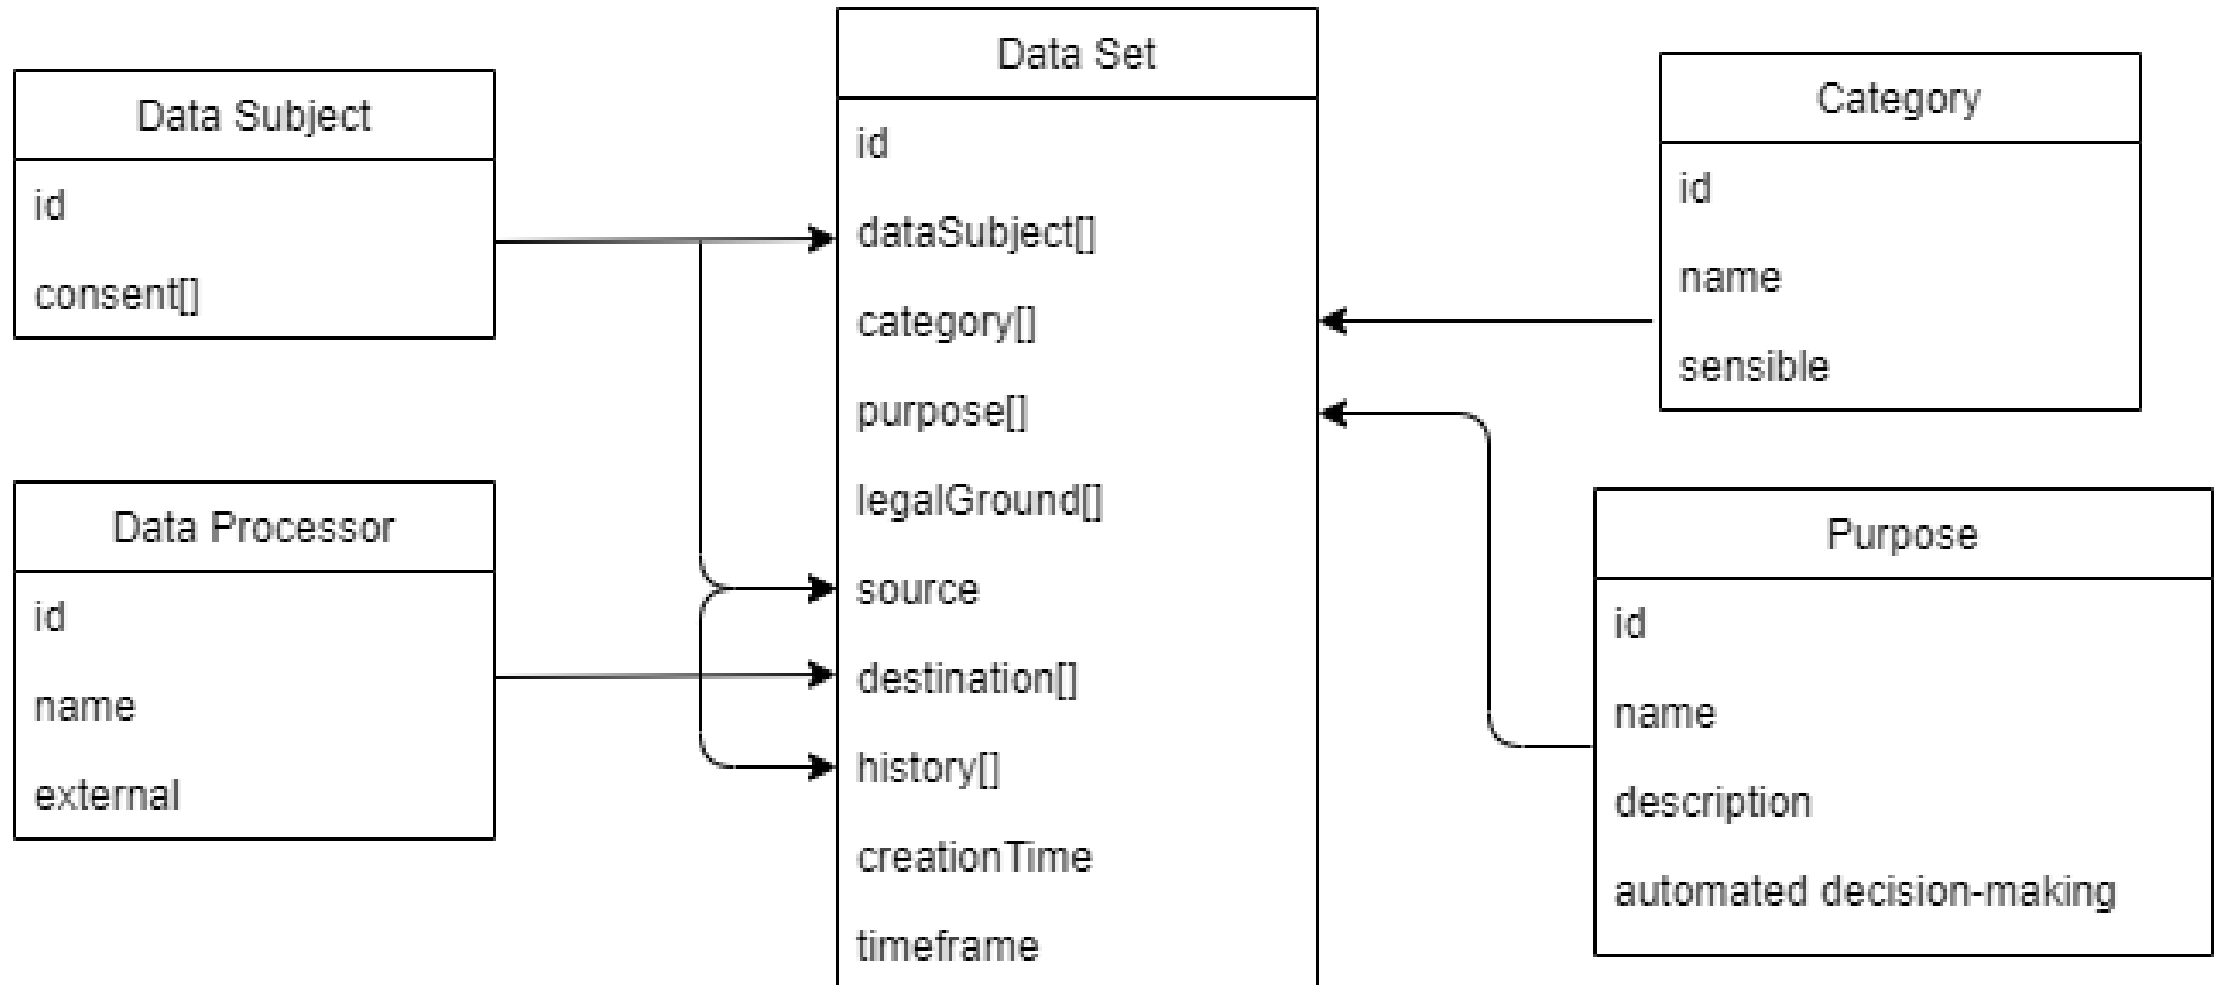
Data Subject
id
consent[]

Data Processor
id
name
external

Data Set
id
dataSubject[]
category[]
purpose[]
legalGround[]
source
destination[]
history[]
creationTime
timeframe

Category
id
name
sensible

Purpose
id
name
description
automated decision-making